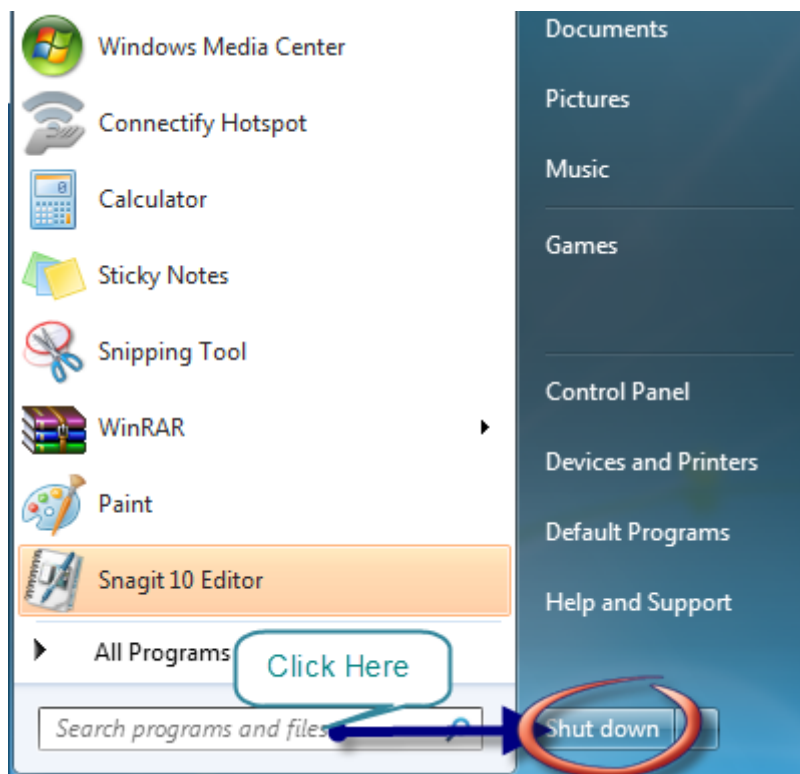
Windows Media Center
Connectify Hotspot
Calculator
Sticky Notes
Snipping Tool
WinRAR
Paint
Snagit 10 Editor
All Programs
Search programs and files

Documents
Pictures
Music
Games
Control Panel
Devices and Printers
Default Programs
Help and Support
Shut down

Click Here